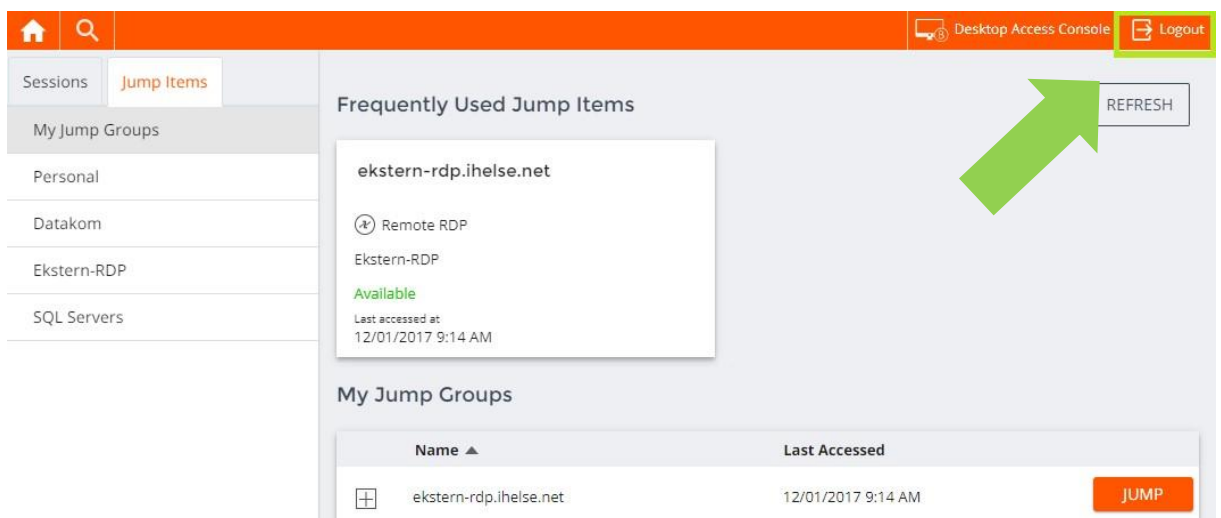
Desktop Access Console Logout

Sessions Jump Items

My Jump Groups

Personal

Datakom

Ekstern-RDP

SQL Servers

Frequently Used Jump Items

REFRESH

ekstern-rdp.ihelse.net

Remote RDP

Ekstern-RDP

Available

Last accessed at
12/01/2017 9:14 AM

My Jump Groups

| | Name ▲ | Last Accessed | |
|---|---|---|---|
| ⊞ | ekstern-rdp.ihelse.net | 12/01/2017 9:14 AM | JUMP |